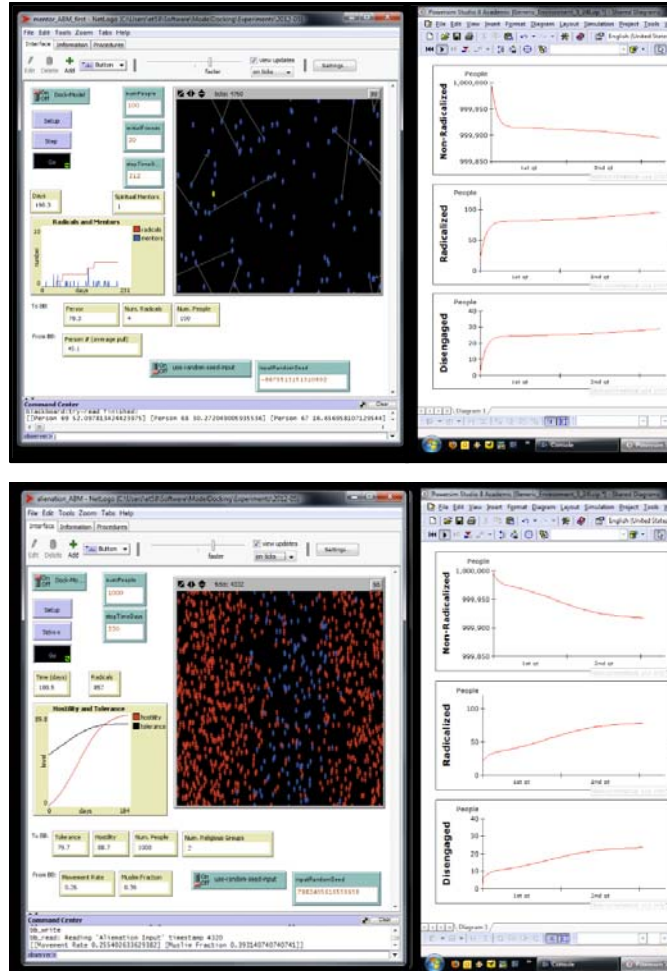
mentor_ABM_first - NetLogo {C:\Users\eff\SE\Software\Model\Docking\Experiments\2012-03}

File Edit Tools Zoom Tabs Help

Interface Information Procedures

Edit Delete Add Button

faster

view updates

on ticks

Settings...

Dock-Model

numPeople
100

Setup

initialFanatics
20

Step

stopTimeS...
212

Go

ticks: 1750

Days
190.5

Spiritual Mentors
1

Radicals and Mentors

10

radicals

mentors

number

0

days

211

To BB:

Person
78.2

Num. Radicals
4

Num. People
100

From BB:

Person # (average pull)
45.1

use-random-seed-input

inputRandomSeed
-867951151510692

Command Center

Clear

Blackboard: try-read finished
[[Person 69 52.09783 4264 23975] [Person 68 30.27200 9005 935536] [Person 67 26.45 6958 10 7 129544]

observer>

Powersim Studio 8 Academic

File Edit View Insert Format Diagram Layout Simulation Project Tools

English (United States)

People

1,000,000

999,950

999,900

999,850

Non-Radicalized

1st qt

2nd qt

People

100

50

0

Radicalized

1st qt

2nd qt

People

40

30

20

10

0

Disengaged

1st qt

2nd qt

Diagram 1

Console

alienation_ABM - NetLogo {C:\Users\eff\SE\Software\Model\Docking\Experiments\2012-03}

File Edit Tools Zoom Tabs Help

Interface Information Procedures

Edit Delete Add Button

faster

view updates

on ticks

Settings...

Dock-Mo...

numPeople
1000

Setup

stopTimeDays
250

Step-x

Go

ticks: 4322

Time (days)
186.9

Radicals
897

Hostility and Tolerance

89.0

hostility

tolerance

level

0

0

days

189

To BB:

Tolerance
79.7

Hostility
88.7

Num. People
1000

Num. Religious Groups
2

From BB:

Movement Rate
0.26

Muslim Fraction
0.36

use-random-seed-input

inputRandomSeed
7985405313553658

Command Center

Clear

bb_write

bb_read: Reading "Alienation Input" timestamp 4320

[[Movement Rate 0.255402633629382] [Muslim Fraction 0.393140740740741]]

observer>

Powersim Studio 8 Academic

File Edit View Insert Format Diagram Layout Simulation Project Tools

English (United States)

People

1,000,000

999,950

999,900

999,850

Non-Radicalized

1st qt

2nd qt

People

100

50

0

Radicalized

1st qt

2nd qt

People

40

30

20

10

0

Disengaged

1st qt

2nd qt

Diagram 1

Console